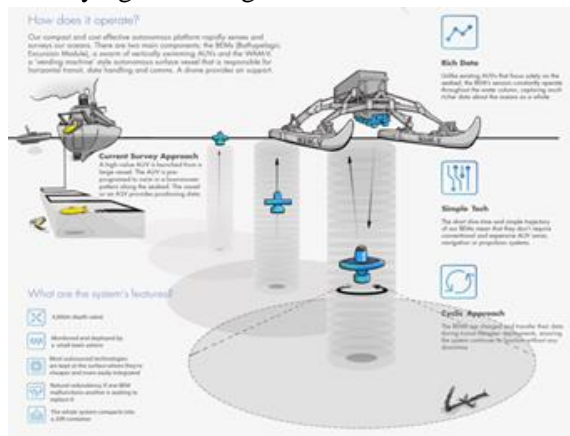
How does it operate?

Our compact and cost effective autonomous platform rapidly senses and surveys our oceans. There are two main components, the BEMs (Bathypelagic Excursion Modules), a swarm of vertically swimming AUVs and the WMAV, a 'vending machine' style autonomous surface vessel that is responsible for horizontal transit, data handling and comms. A drone provides air support.

Current Survey Approach

A high-value AUV is launched from a large vessel. The AUV is pre-programmed to swim in a lawnmower pattern along the seabed. The vessel or an ROV provides positioning data.

Rich Data

Unlike existing AUVs that focus solely on the seabed, the BEM's sensors constantly operate throughout the water column, capturing much richer data about the oceans as a whole.

Simple Tech

The short dive time and simple trajectory of our BEMs means that they don't require conventional and expensive AUV sensor, navigation or propulsion systems.

Cyclic Approach

The BEMS are charged and transfer their data during transit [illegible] ensuring the system continues to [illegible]

What are the system's features?

4,000m depth rated

Monitored and deployed by a small team ashore

Most autonomous technologies are kept at the surface where they're cheaper and more easily integrated

Natural redundancy. If one BEM malfunctions another is waiting to replace it

The whole system compacts into a 20ft container